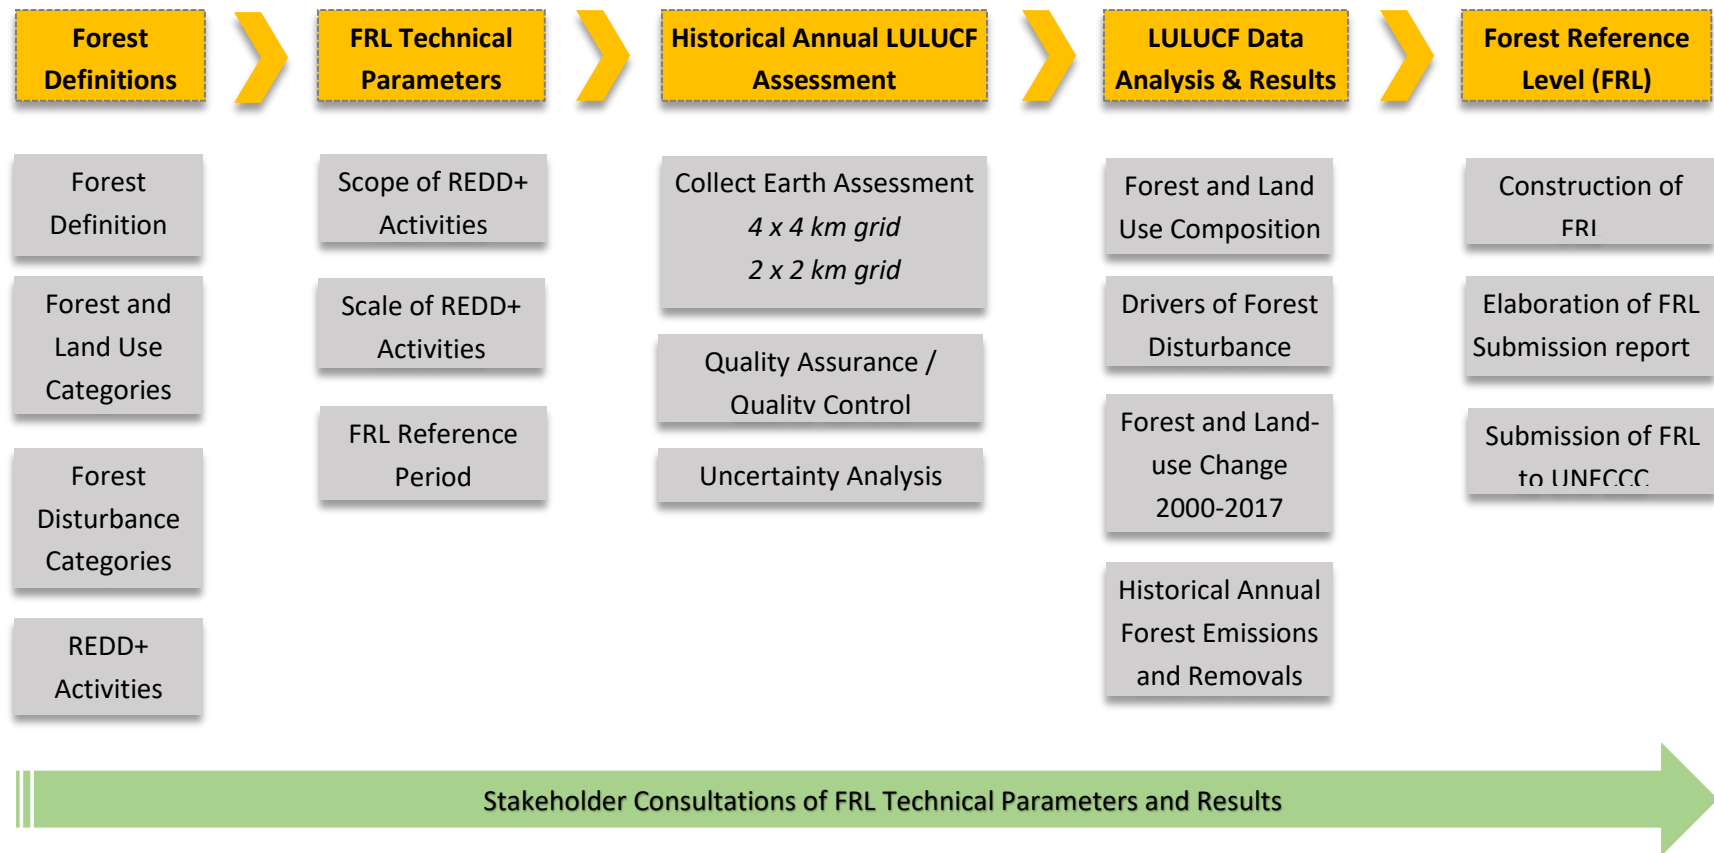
Forest Definitions

FRL Technical Parameters

Historical Annual LULUCF Assessment

LULUCF Data Analysis & Results

Forest Reference Level (FRL)

Forest Definition

Forest and Land Use Categories

Forest Disturbance Categories

REDD+ Activities

Scope of REDD+ Activities

Scale of REDD+ Activities

FRL Reference Period

Collect Earth Assessment
*4 x 4 km grid*
*2 x 2 km grid*

Quality Assurance / Quality Control

Uncertainty Analysis

Forest and Land Use Composition

Drivers of Forest Disturbance

Forest and Land-use Change 2000-2017

Historical Annual Forest Emissions and Removals

Construction of FRL

Elaboration of FRL Submission report

Submission of FRL to UNFCCC

Stakeholder Consultations of FRL Technical Parameters and Results